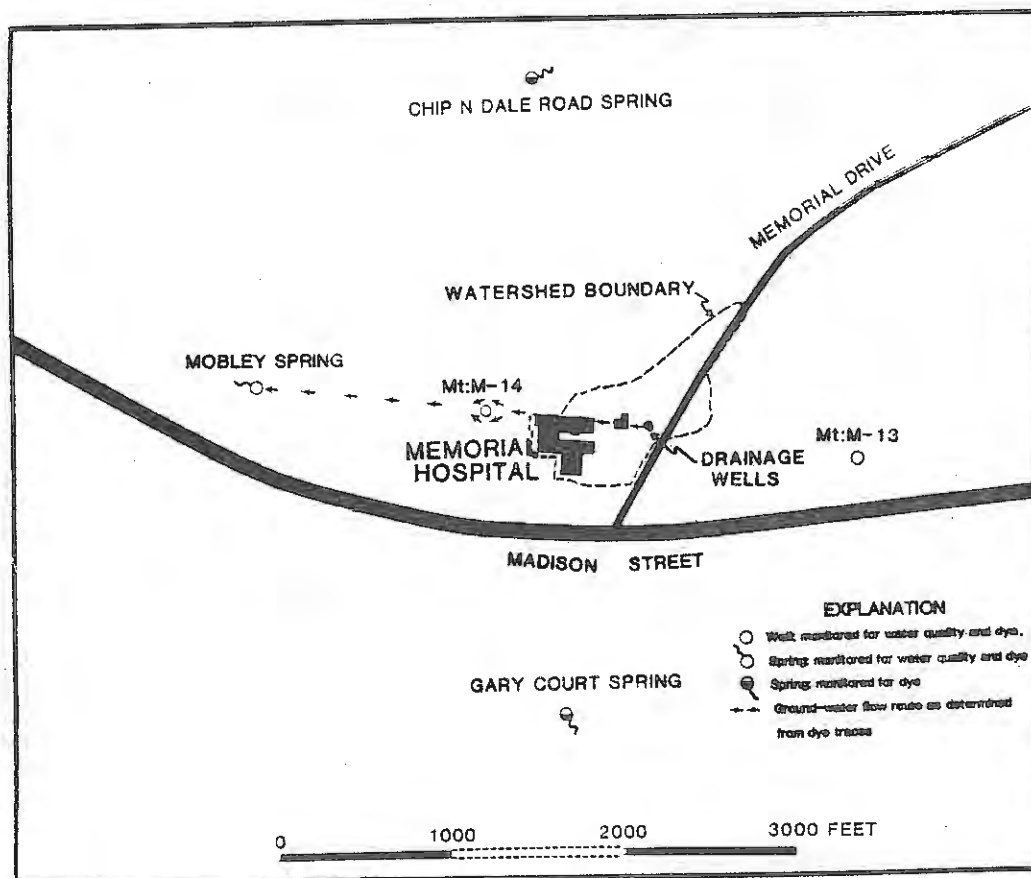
CHIP N DALE ROAD SPRING

MEMORIAL DRIVE

WATERSHED BOUNDARY

MOBLEY SPRING

Mt:M-14

MEMORIAL HOSPITAL

DRAINAGE WELLS

Mt:M-13

MADISON STREET

EXPLANATION

Well monitored for water quality and dye.

Spring monitored for water quality and dye

Spring monitored for dye

Ground-water flow route as determined from dye traces

GARY COURT SPRING

0 1000 2000 3000 FEET